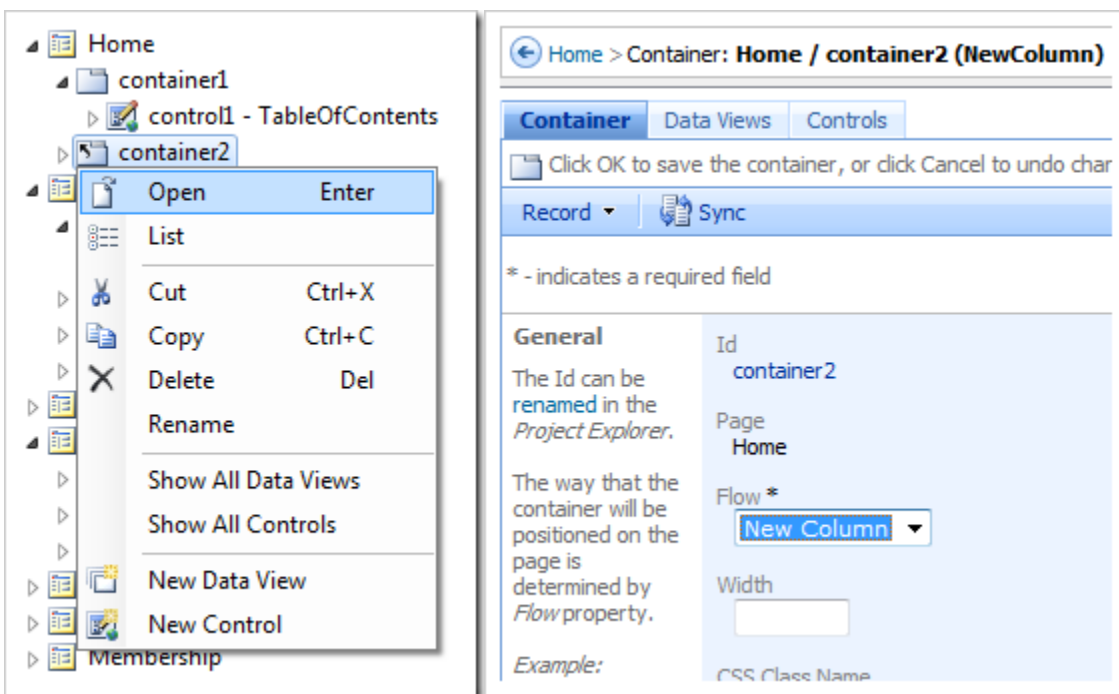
Home
container1
control1 - TableOfContents
container2
Open Enter
List
Cut Ctrl+X
Copy Ctrl+C
Delete Del
Rename
Show All Data Views
Show All Controls
New Data View
New Control
Membership

Home > Container: **Home / container2 (NewColumn)**

| Container | Data Views | Controls |
|---|---|---|

Click OK to save the container, or click Cancel to undo char

Record ▾ Sync

* - indicates a required field

**General**

The Id can be renamed in the *Project Explorer*.

The way that the container will be positioned on the page is determined by *Flow* property.

*Example:*

Id
container2

Page
Home

Flow *
New Column

Width

CSS Class Name